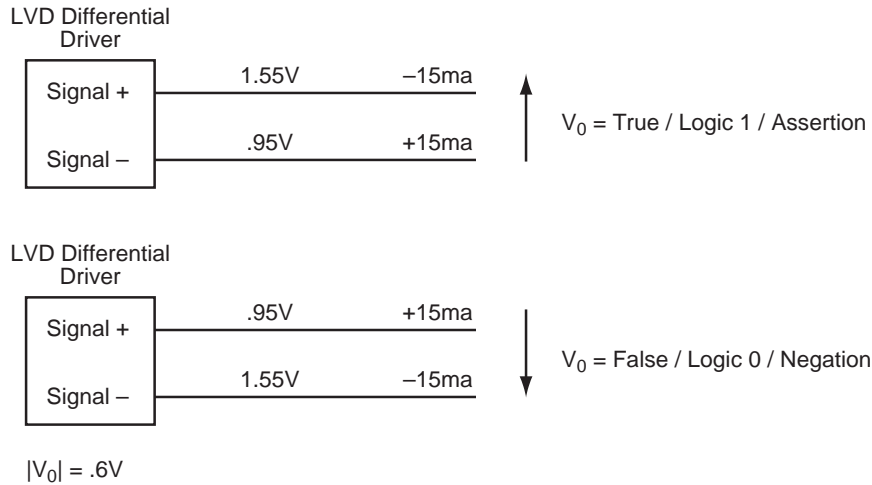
LVD Differential Driver

Signal +

1.55V

–15ma

Signal –

.95V

+15ma

$V_0$ = True / Logic 1 / Assertion

LVD Differential Driver

Signal +

.95V

+15ma

Signal –

1.55V

–15ma

$V_0$ = False / Logic 0 / Negation

$|V_0|$ = .6V